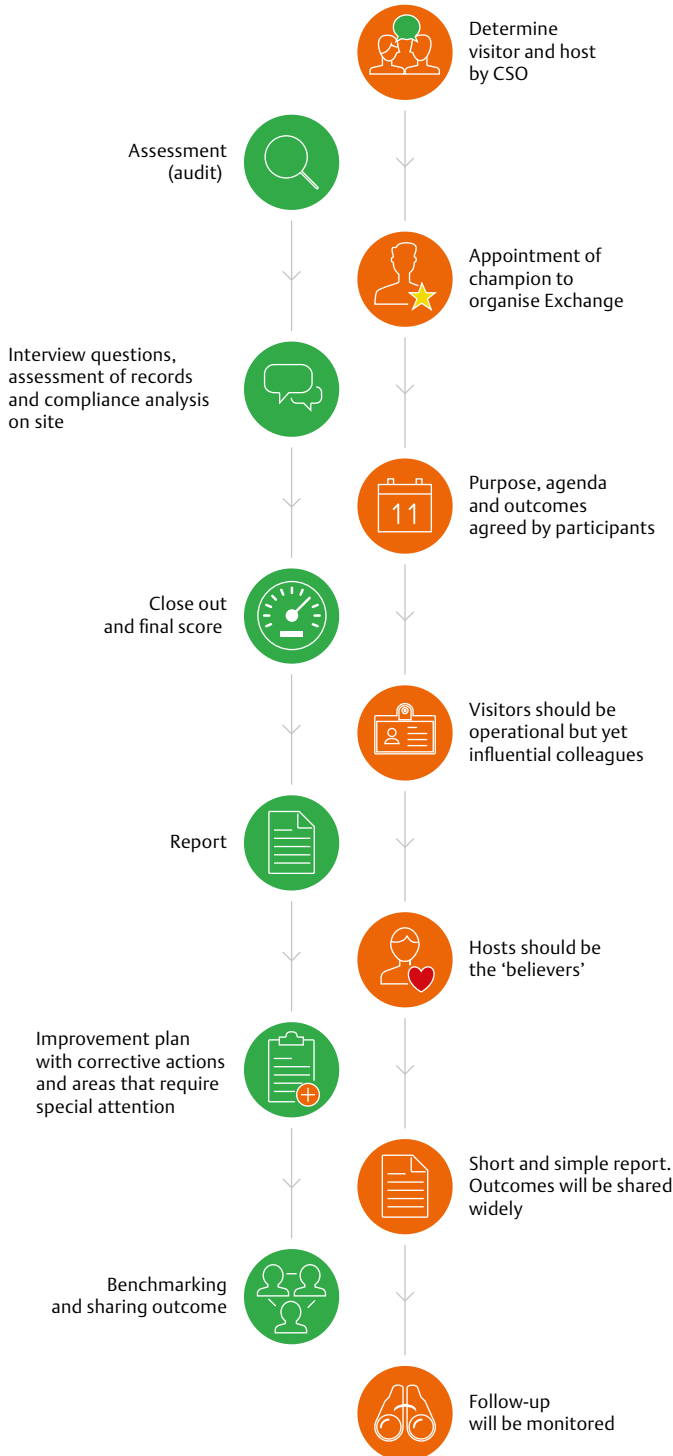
Determine visitor and host by CSO

Assessment (audit)

Appointment of champion to organise Exchange

Interview questions, assessment of records and compliance analysis on site

Purpose, agenda and outcomes agreed by participants

11

Close out and final score

Visitors should be operational but yet influential colleagues

Report

Hosts should be the ‘believers’

Improvement plan with corrective actions and areas that require special attention

Short and simple report. Outcomes will be shared widely

Benchmarking and sharing outcome

Follow-up will be monitored